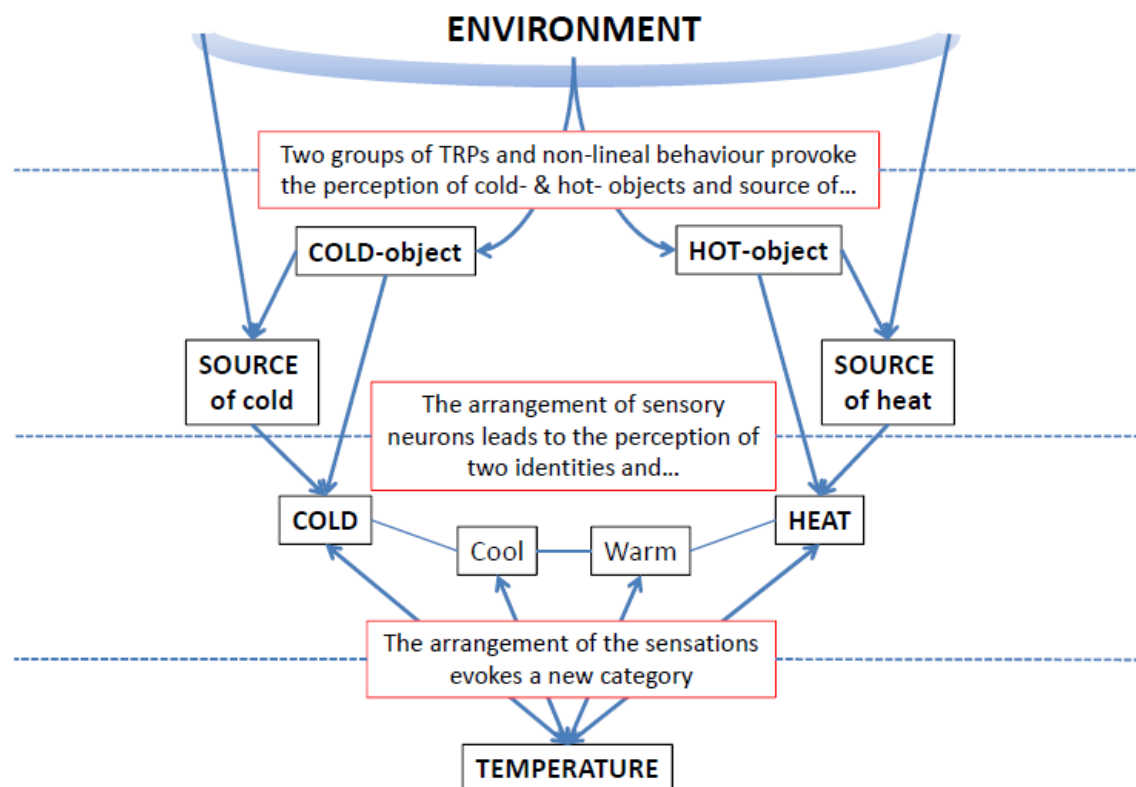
ENVIRONMENT

Two groups of TRPs and non-lineal behaviour provoke the perception of cold- & hot- objects and source of...

COLD-object

HOT-object

SOURCE of cold

SOURCE of heat

The arrangement of sensory neurons leads to the perception of two identities and...

COLD

HEAT

Cool

Warm

The arrangement of the sensations evokes a new category

TEMPERATURE